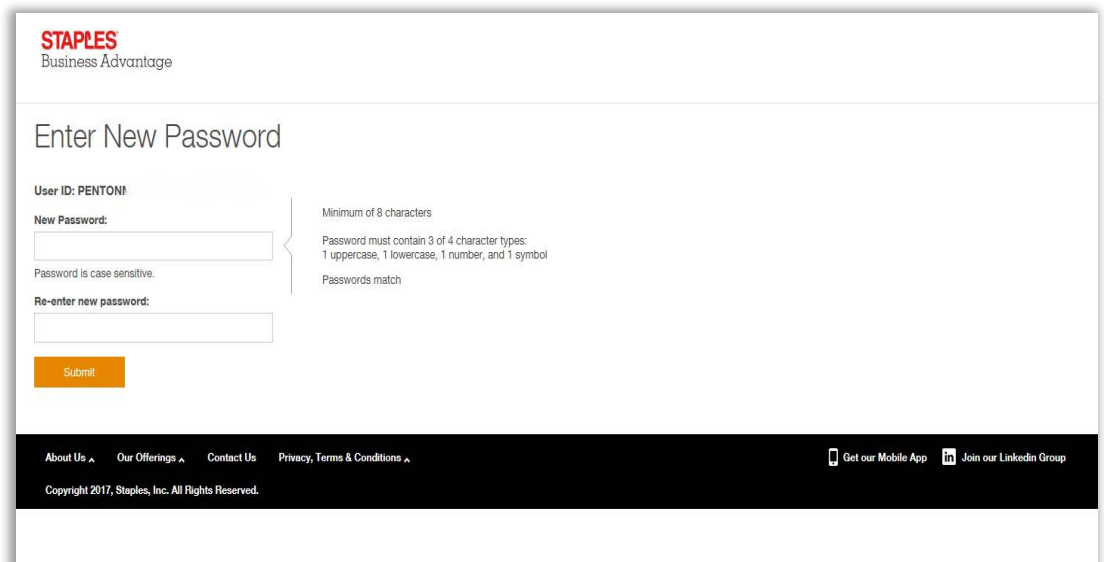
STAPLES
Business Advantage

Enter New Password

User ID: PENTONI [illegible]

New Password:

Password is case sensitive.

Re-enter new password:

Submit

Minimum of 8 characters

Password must contain 3 of 4 character types:
1 uppercase, 1 lowercase, 1 number, and 1 symbol

Passwords match

About Us Our Offerings Contact Us Privacy, Terms & Conditions

Get our Mobile App Join our Linkedin Group

Copyright 2017, Staples, Inc. All Rights Reserved.